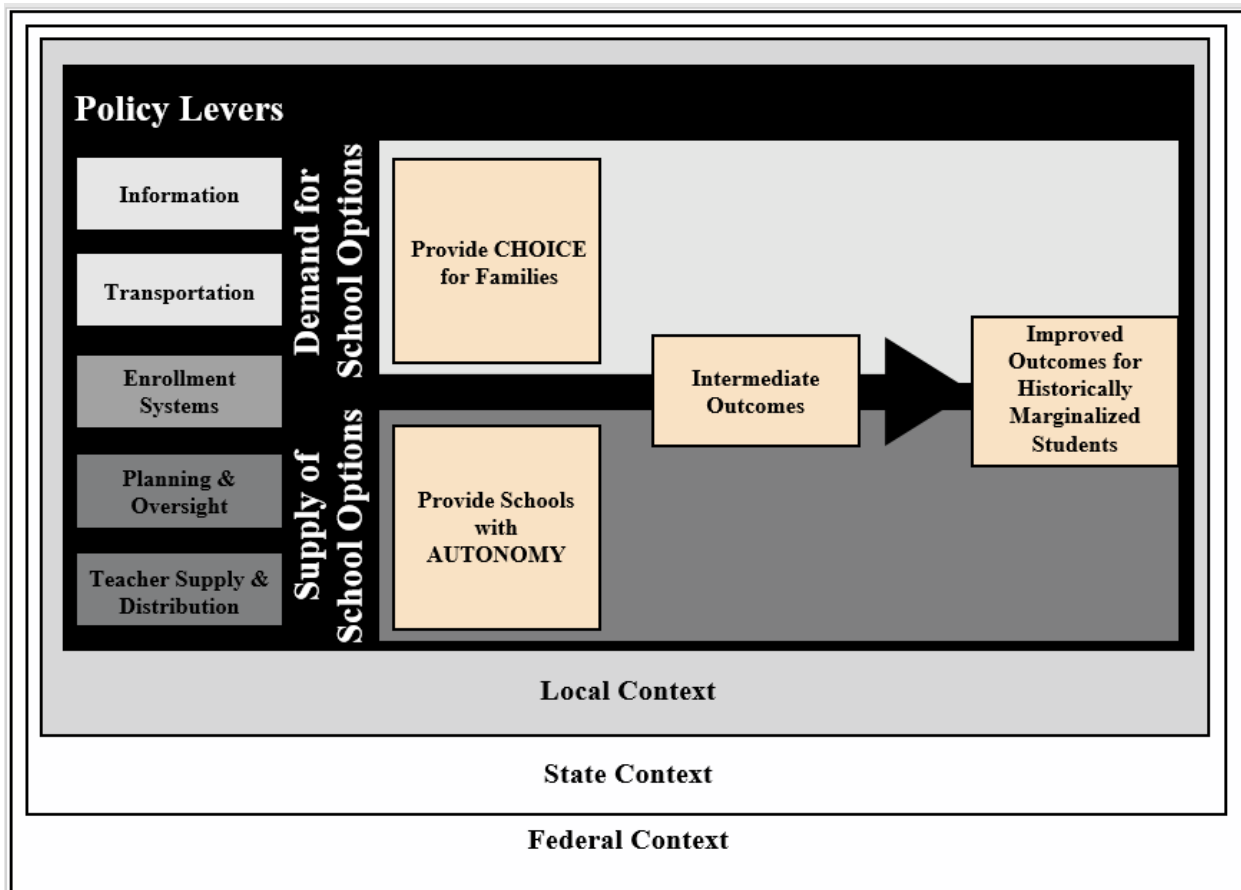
Policy Levers

Information

Transportation

Enrollment Systems

Planning & Oversight

Teacher Supply & Distribution

Demand for School Options

Supply of School Options

Provide CHOICE for Families

Provide Schools with AUTONOMY

Intermediate Outcomes

Improved Outcomes for Historically Marginalized Students

Local Context

State Context

Federal Context